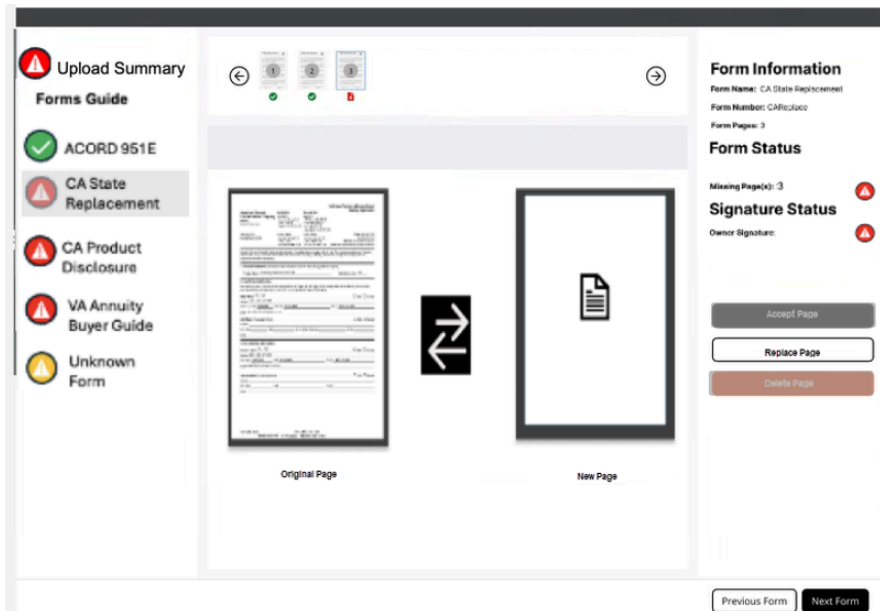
Upload Summary

Forms Guide

ACORD 951E

CA State Replacement

CA Product Disclosure

VA Annuity Buyer Guide

Unknown Form

1 2 3

Original Page

New Page

Form Information

Form Name: CA State Replacement

Form Number: CAReplace

Form Pages: 3

Form Status

Missing Page(s): 3

Signature Status

Owner Signature:

Accept Page

Replace Page

Delete Page

Previous Form

Next Form